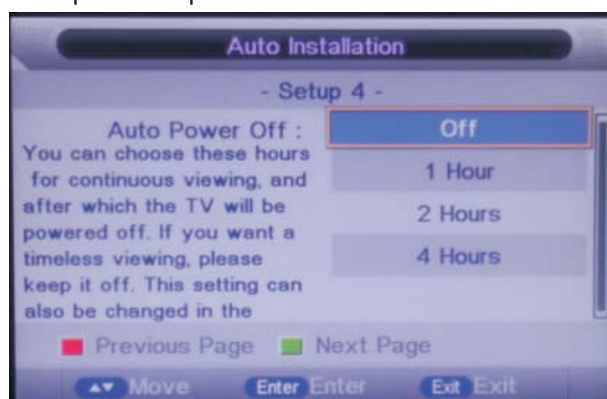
Auto Installation

- Setup 4 -

Auto Power Off :

You can choose these hours for continuous viewing, and after which the TV will be powered off. If you want a timeless viewing, please keep it off. This setting can also be changed in the

Off

1 Hour

2 Hours

4 Hours

Previous Page Next Page

Move Enter Enter Exit Exit